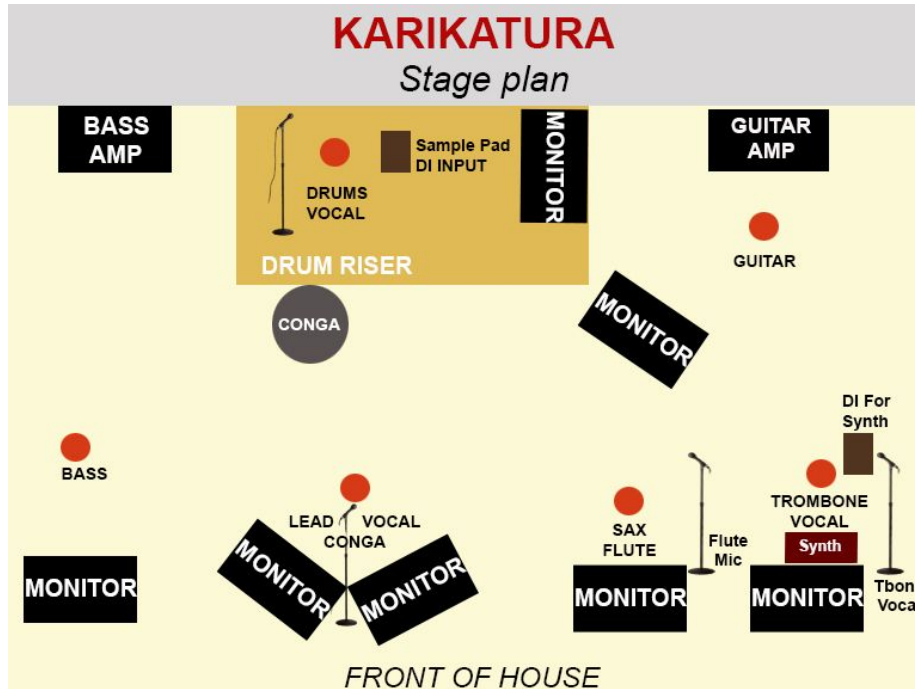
KARIKATURA
Stage plan

BASS AMP

Sample Pad DI INPUT

MONITOR

DRUMS VOCAL

DRUM RISER

GUITAR AMP

GUITAR

CONGA

MONITOR

DI For Synth

BASS

LEAD VOCAL CONGA

SAX FLUTE

Flute Mic

TROMBONE VOCAL

Synth

MONITOR

MONITOR

MONITOR

MONITOR

MONITOR

Tbon Voca

FRONT OF HOUSE